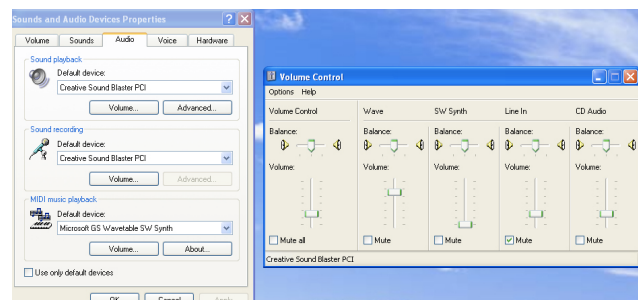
Sounds and Audio Devices Properties

Volume | Sounds | Audio | Voice | Hardware

Sound playback
Default device:
Creative Sound Blaster PCI
Volume... Advanced...

Sound recording
Default device:
Creative Sound Blaster PCI
Volume... Advanced...

MIDI music playback
Default device:
Microsoft GS Wavetable SW Synth
Volume... About...

Use only default devices

OK Cancel Apply

Volume Control
Options Help

Volume Control
Balance:
Volume:
Mute all

Wave
Balance:
Volume:
Mute

SW Synth
Balance:
Volume:
Mute

Line In
Balance:
Volume:
Mute

CD Audio
Balance:
Volume:
Mute

Creative Sound Blaster PCI